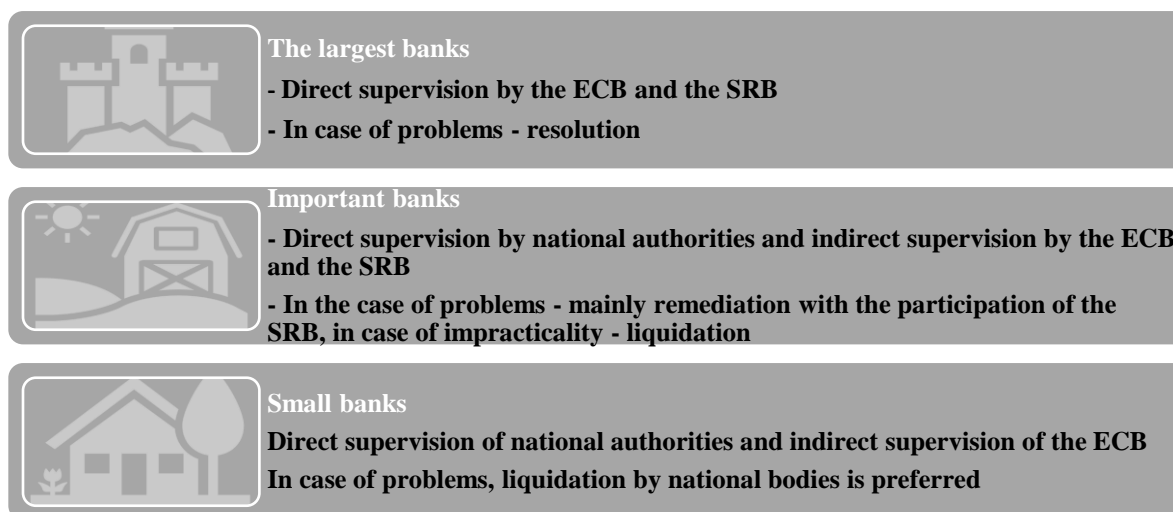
The largest banks

- Direct supervision by the ECB and the SRB

- In case of problems - resolution

Important banks

- Direct supervision by national authorities and indirect supervision by the ECB and the SRB

- In the case of problems - mainly remediation with the participation of the SRB, in case of impracticality - liquidation

Small banks

Direct supervision of national authorities and indirect supervision of the ECB

In case of problems, liquidation by national bodies is preferred